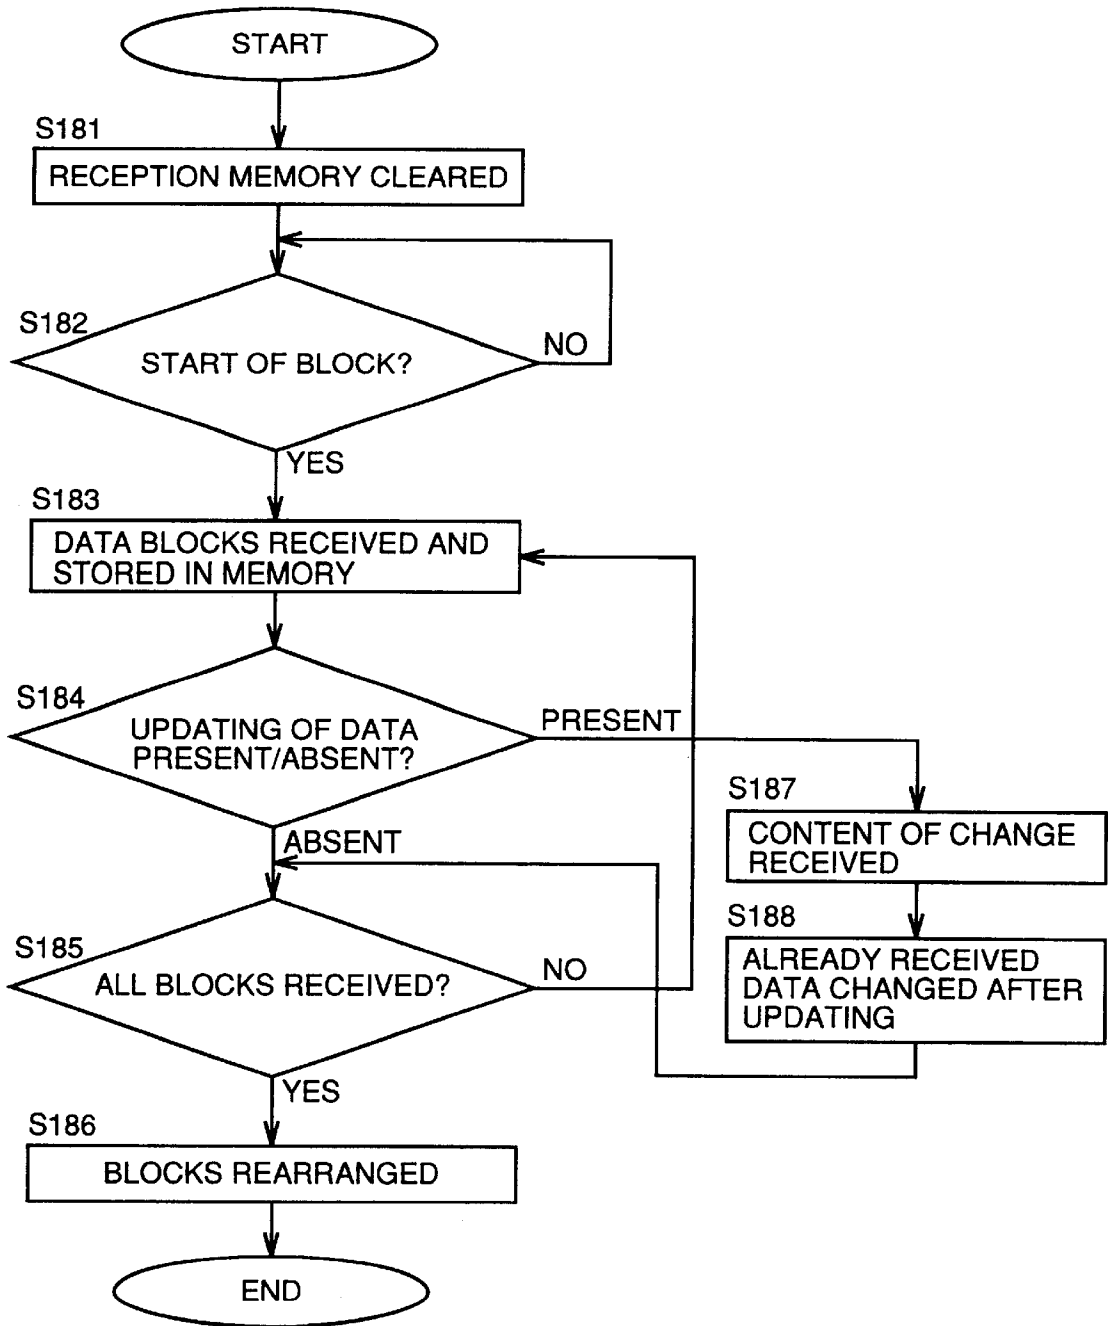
START

S181

RECEPTION MEMORY CLEARED

S182

START OF BLOCK?

NO

YES

S183

DATA BLOCKS RECEIVED AND STORED IN MEMORY

S184

UPDATING OF DATA PRESENT/ABSENT?

PRESENT

S187

CONTENT OF CHANGE RECEIVED

S188

ALREADY RECEIVED DATA CHANGED AFTER UPDATING

ABSENT

S185

ALL BLOCKS RECEIVED?

NO

YES

S186

BLOCKS REARRANGED

END